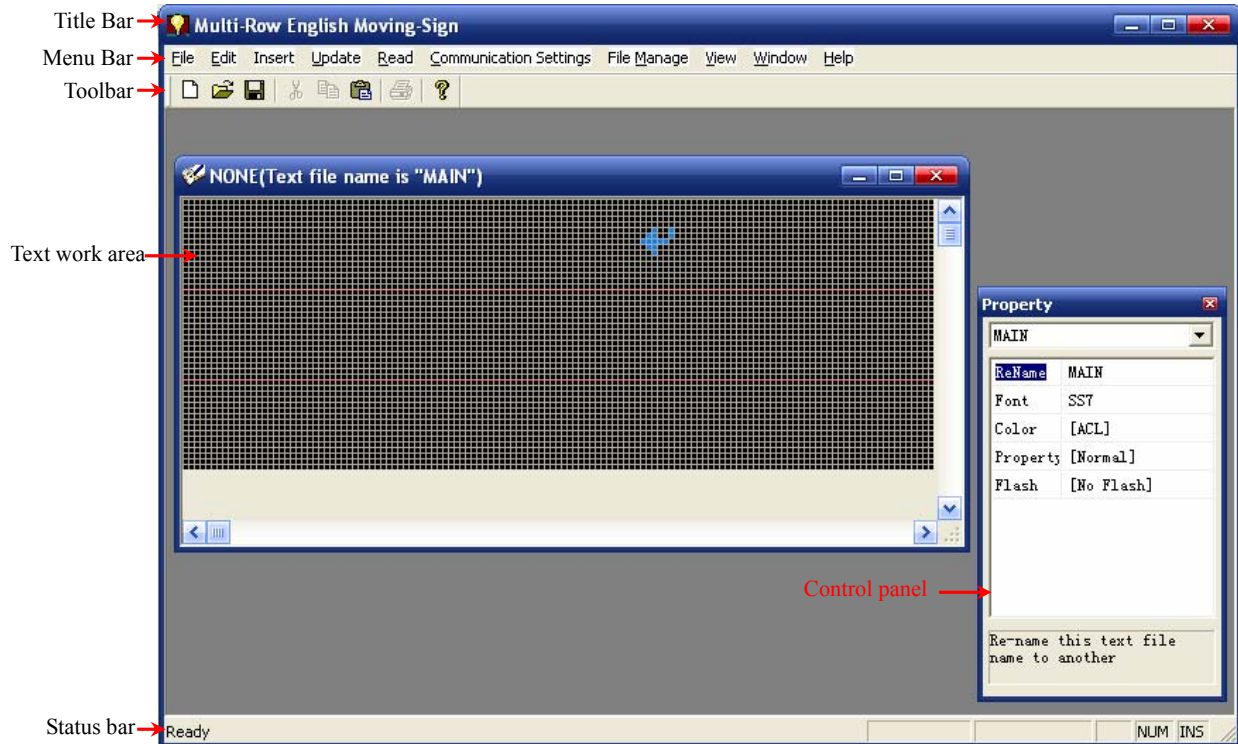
Title Bar
Multi-Row English Moving-Sign
Menu Bar
File Edit Insert Update Read Communication Settings File Manage View Window Help
Toolbar

NONE(Text file name is "MAIN")

Text work area

Property
MAIN

| | |
|---|---|
| ReName | MAIN |
| Font | SS7 |
| Color | [ACL] |
| Property | [Normal] |
| Flash | [No Flash] |

Control panel

Re-name this text file name to another

Status bar
Ready
NUM INS